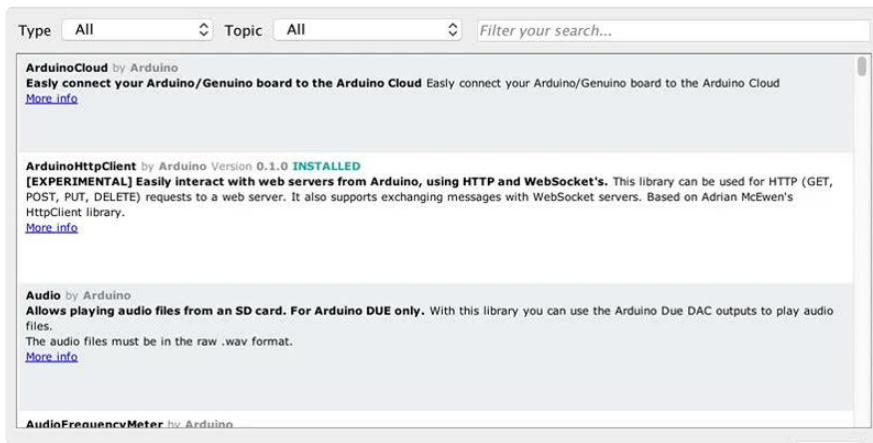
Type All Topic All Filter your search...

ArduinoCloud by Arduino
Easly connect your Arduino/Genuino board to the Arduino Cloud Easly connect your Arduino/Genuino board to the Arduino Cloud
More info

ArduinoHttpClient by Arduino Version 0.1.0 INSTALLED
[EXPERIMENTAL] Easily interact with web servers from Arduino, using HTTP and WebSocket's. This library can be used for HTTP (GET, POST, PUT, DELETE) requests to a web server. It also supports exchanging messages with WebSocket servers. Based on Adrian McEwen's HttpClient library.
More info

Audio by Arduino
Allows playing audio files from an SD card. For Arduino DUE only. With this library you can use the Arduino Due DAC outputs to play audio files.
The audio files must be in the raw .wav format.
More info

AudioFrequencyMeter by Arduino